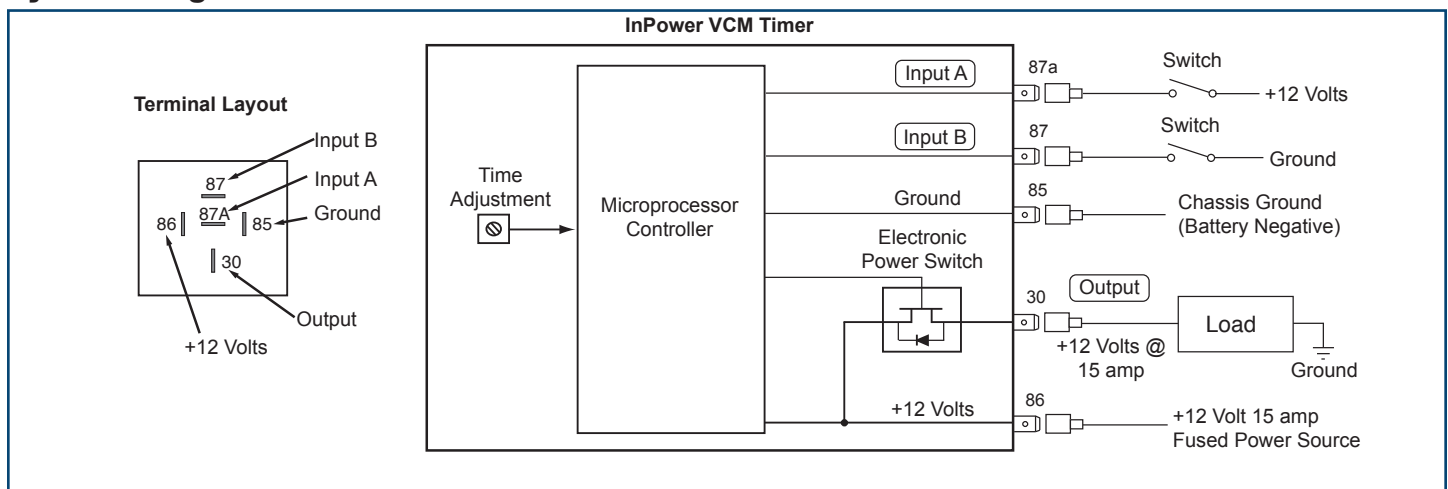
InPower VCM Timer

Terminal Layout

Input B
87
Input A
87A
86
85
Ground
30
Output
+12 Volts

Time Adjustment

Microprocessor Controller

Input A
Input B
Ground
Electronic Power Switch
+12 Volts

87a
Switch
+12 Volts

87
Switch
Ground

85
Chassis Ground (Battery Negative)

30
Output
Load
+12 Volts @ 15 amp
Ground

86
+12 Volt 15 amp Fused Power Source